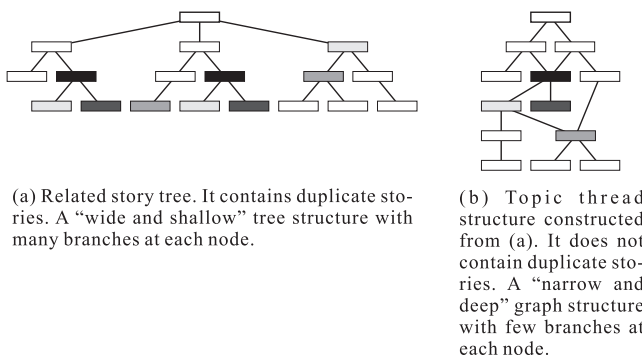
(a) Related story tree. It contains duplicate stories. A "wide and shallow" tree structure with many branches at each node.

(b) Topic thread structure constructed from (a). It does not contain duplicate stories. A "narrow and deep" graph structure with few branches at each node.